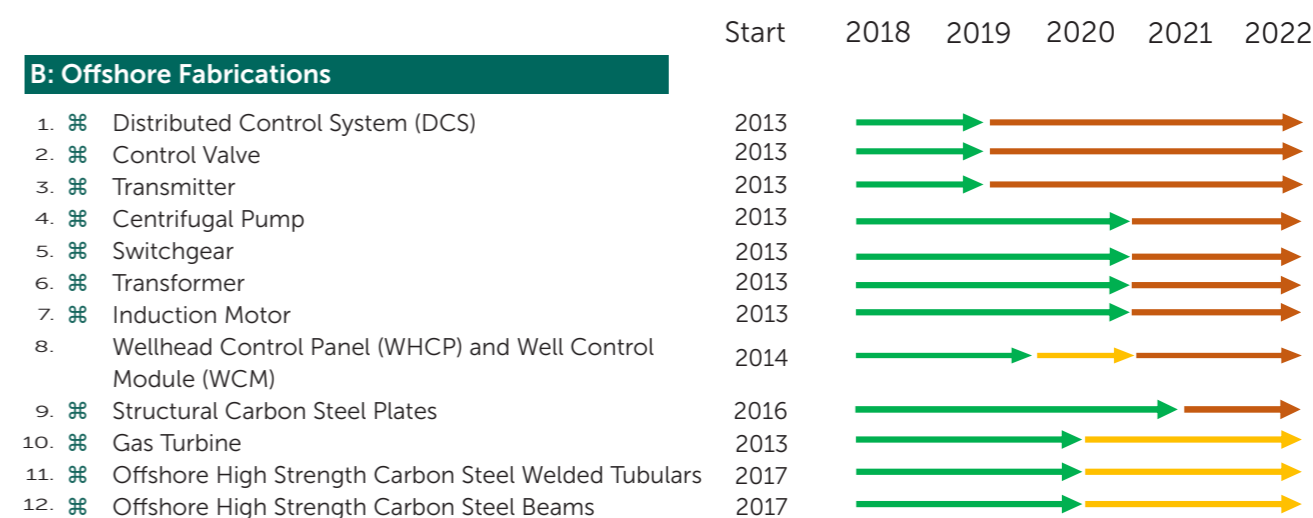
| | Start | 2018 | 2019 | 2020 | 2021 | 2022 |
|---|---|---|---|---|---|---|

B: Offshore Fabrications

| | Item | Start |
|---|---|---|
| 1. ⌘ | Distributed Control System (DCS) | 2013 |
| 2. ⌘ | Control Valve | 2013 |
| 3. ⌘ | Transmitter | 2013 |
| 4. ⌘ | Centrifugal Pump | 2013 |
| 5. ⌘ | Switchgear | 2013 |
| 6. ⌘ | Transformer | 2013 |
| 7. ⌘ | Induction Motor | 2013 |
| 8. | Wellhead Control Panel (WHCP) and Well Control Module (WCM) | 2014 |
| 9. ⌘ | Structural Carbon Steel Plates | 2016 |
| 10. ⌘ | Gas Turbine | 2013 |
| 11. ⌘ | Offshore High Strength Carbon Steel Welded Tubulars | 2017 |
| 12. ⌘ | Offshore High Strength Carbon Steel Beams | 2017 |